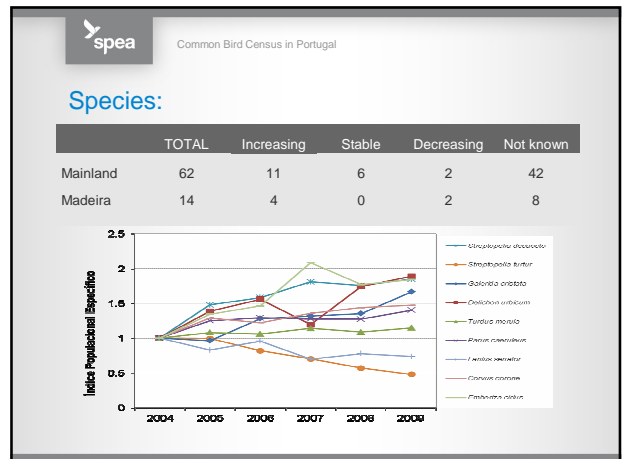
spea

Common Bird Census in Portugal

Species:

| | TOTAL | Increasing | Stable | Decreasing | Not known |
|---|---|---|---|---|---|
| Mainland | 62 | 11 | 6 | 2 | 42 |
| Madeira | 14 | 4 | 0 | 2 | 8 |

Indice Populacional Especifico

2.5
2
1.5
1
0.5
0

2004 2005 2006 2007 2008 2009

Streptopelia decaocto
Streptopelia turtur
Galerida cristata
Delichon urbicum
Turdus merula
Parus caeruleus
Lanius meridionalis
Corvus corone
Emberiza cirlus